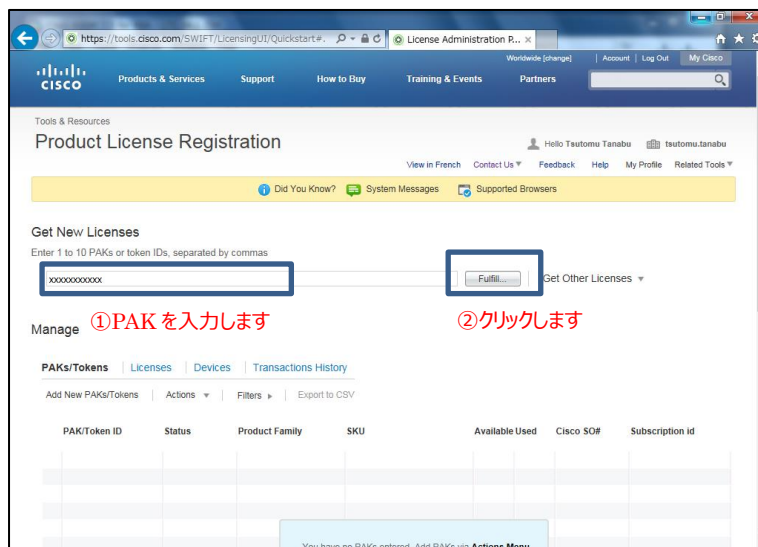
https://tools.cisco.com/SWIFT/LicensingUI/Quickstart#.
License Administration P... ×

Worldwide [change] | Account | Log Out | My Cisco

cisco
Products & Services
Support
How to Buy
Training & Events
Partners

Tools & Resources
Product License Registration

Hello Tsutomu Tanabu
tsutomu.tanabu

View in French
Contact Us
Feedback
Help
My Profile
Related Tools

Did You Know?
System Messages
Supported Browsers

Get New Licenses
Enter 1 to 10 PAKs or token IDs, separated by commas
xxxxxxxxxxx
Fulfill...
Get Other Licenses

Manage
①PAK を入力します
②クリックします

PAKs/Tokens | Licenses | Devices | Transactions History

Add New PAKs/Tokens | Actions | Filters | Export to CSV

| PAK/Token ID | Status | Product Family | SKU | Available | Used | Cisco SO# | Subscription id |
|---|---|---|---|---|---|---|---|

You have no PAKs entered. Add PAKs via Actions Menu